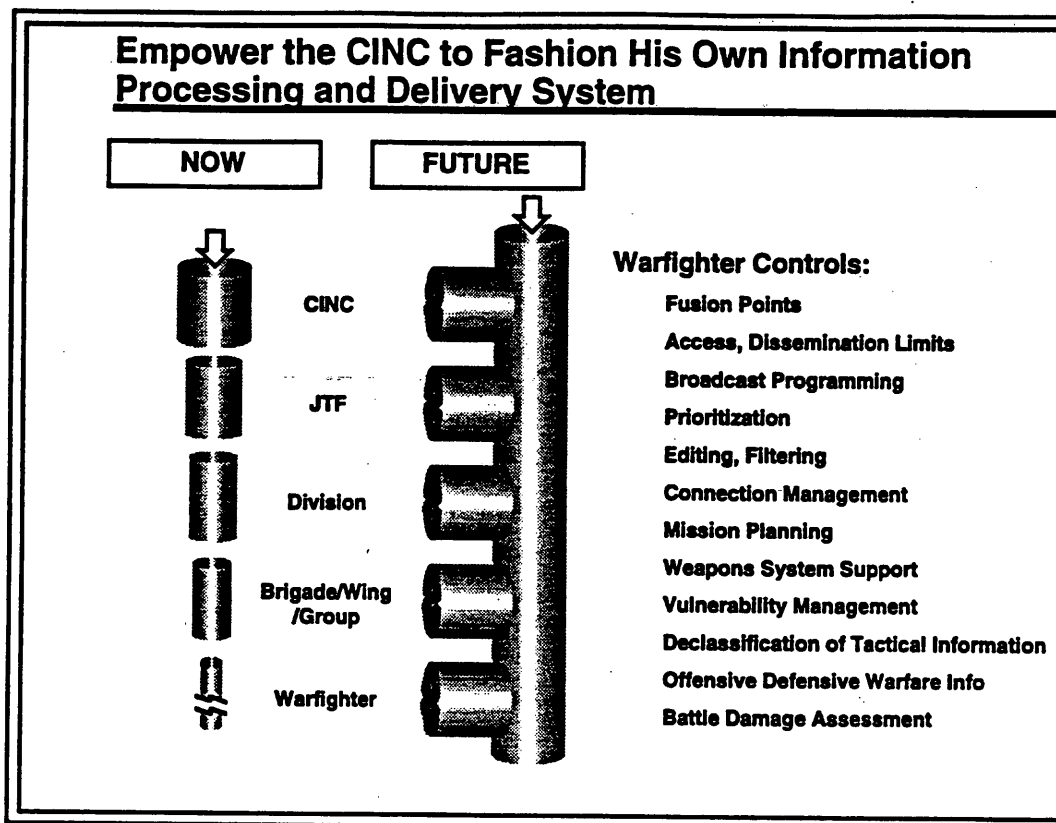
Empower the CINC to Fashion His Own Information Processing and Delivery System

NOW

FUTURE

CINC

JTF

Division

Brigade/Wing /Group

Warfighter

Warfighter Controls:

Fusion Points

Access, Dissemination Limits

Broadcast Programming

Prioritization

Editing, Filtering

Connection Management

Mission Planning

Weapons System Support

Vulnerability Management

Declassification of Tactical Information

Offensive Defensive Warfare Info

Battle Damage Assessment